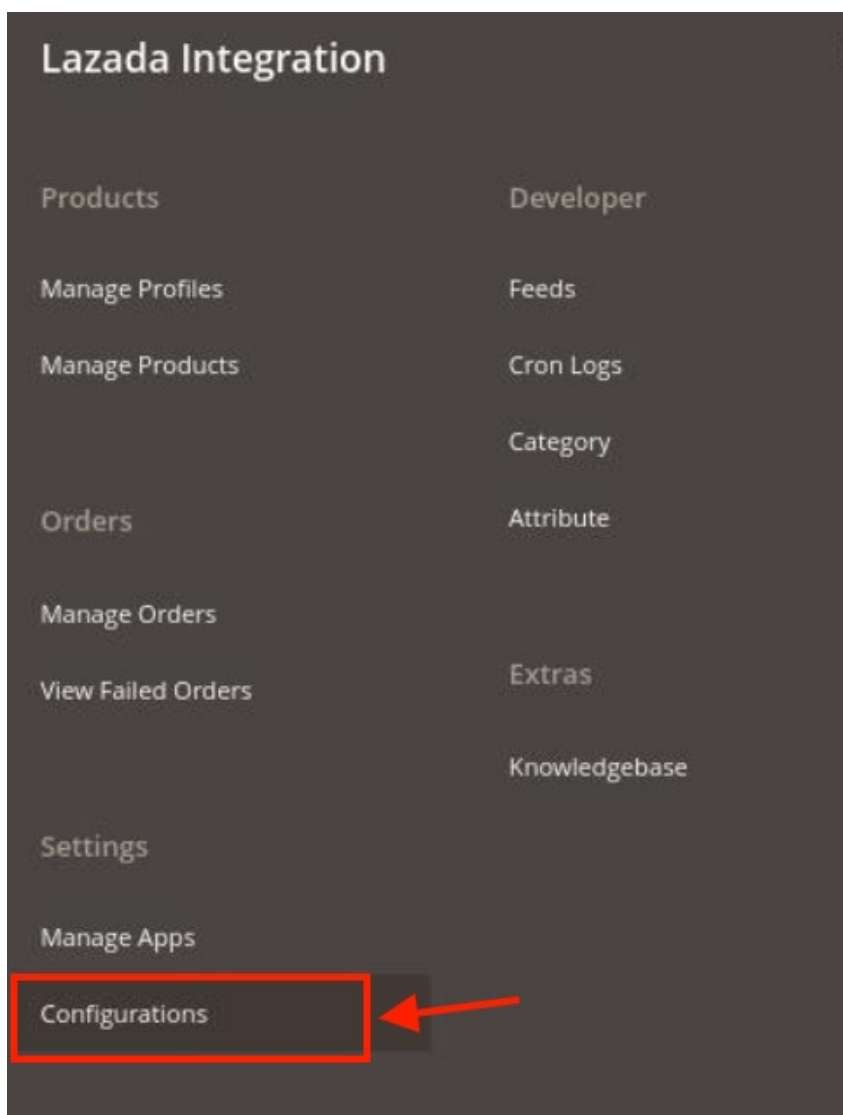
Lazada Integration

Products

Manage Profiles

Manage Products

Orders

Manage Orders

View Failed Orders

Settings

Manage Apps

Configurations

Developer

Feeds

Cron Logs

Category

Attribute

Extras

Knowledgebase